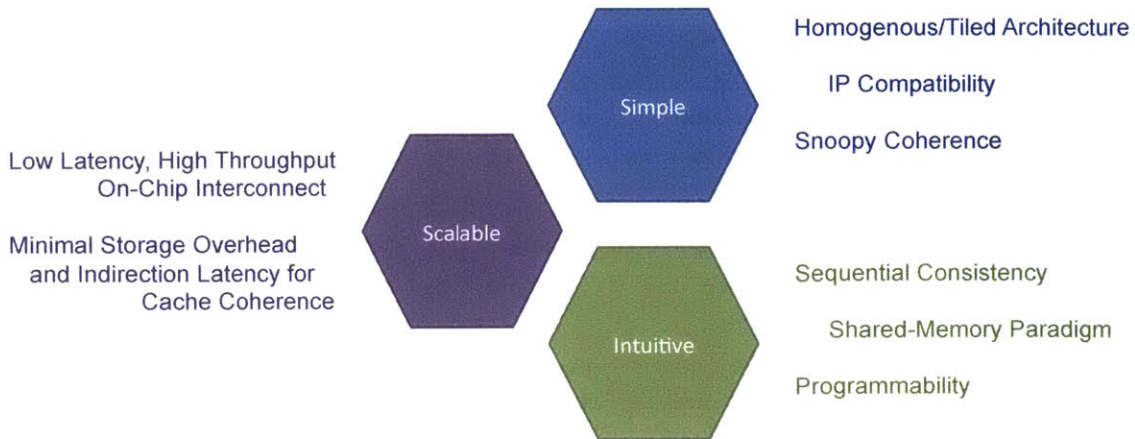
Homogenous/Tiled Architecture

IP Compatibility

Snoopy Coherence

Simple

Low Latency, High Throughput On-Chip Interconnect

Minimal Storage Overhead and Indirection Latency for Cache Coherence

Scalable

Intuitive

Sequential Consistency

Shared-Memory Paradigm

Programmability